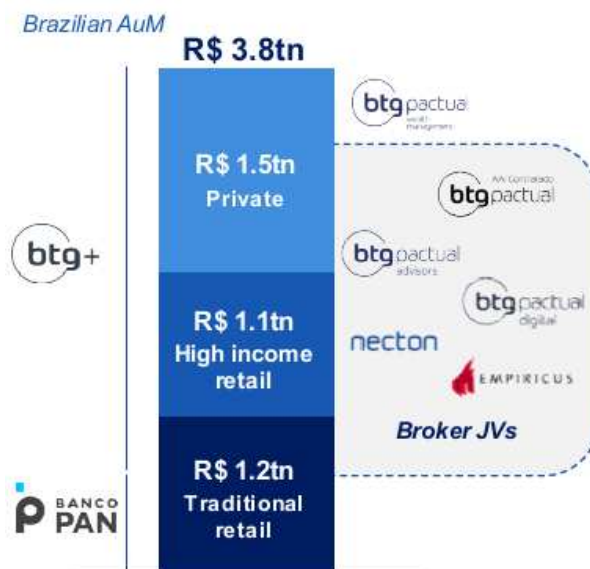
Brazilian AuM

R$ 3.8tn

btg+

R$ 1.5tn
Private

R$ 1.1tn
High income retail

R$ 1.2tn
Traditional retail

BANCO PAN

btg pactual wealth management

btg pactual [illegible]

btg pactual advisors

btg pactual digital

necton

EMPIRICUS

Broker JVs